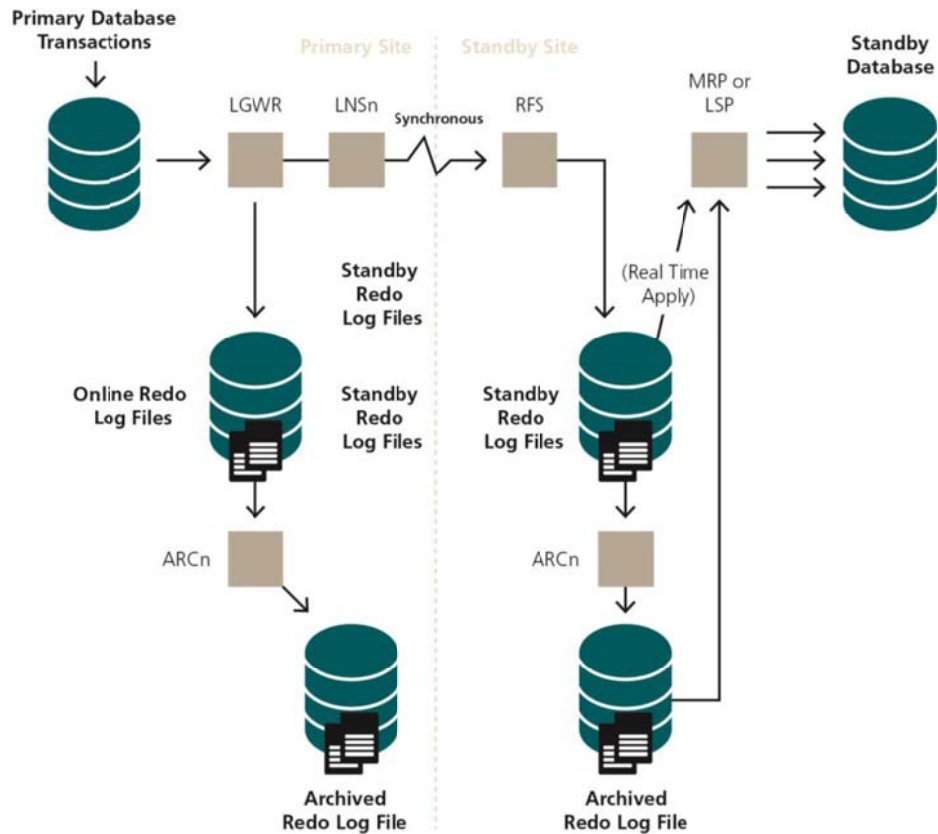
Primary Database Transactions

Primary Site

Standby Site

Standby Database

LGWR

LNSn

Synchronous

RFS

MRP or LSP

Standby Redo Log Files

(Real Time Apply)

Online Redo Log Files

Standby Redo Log Files

Standby Redo Log Files

ARCn

ARCn

Archived Redo Log File

Archived Redo Log File